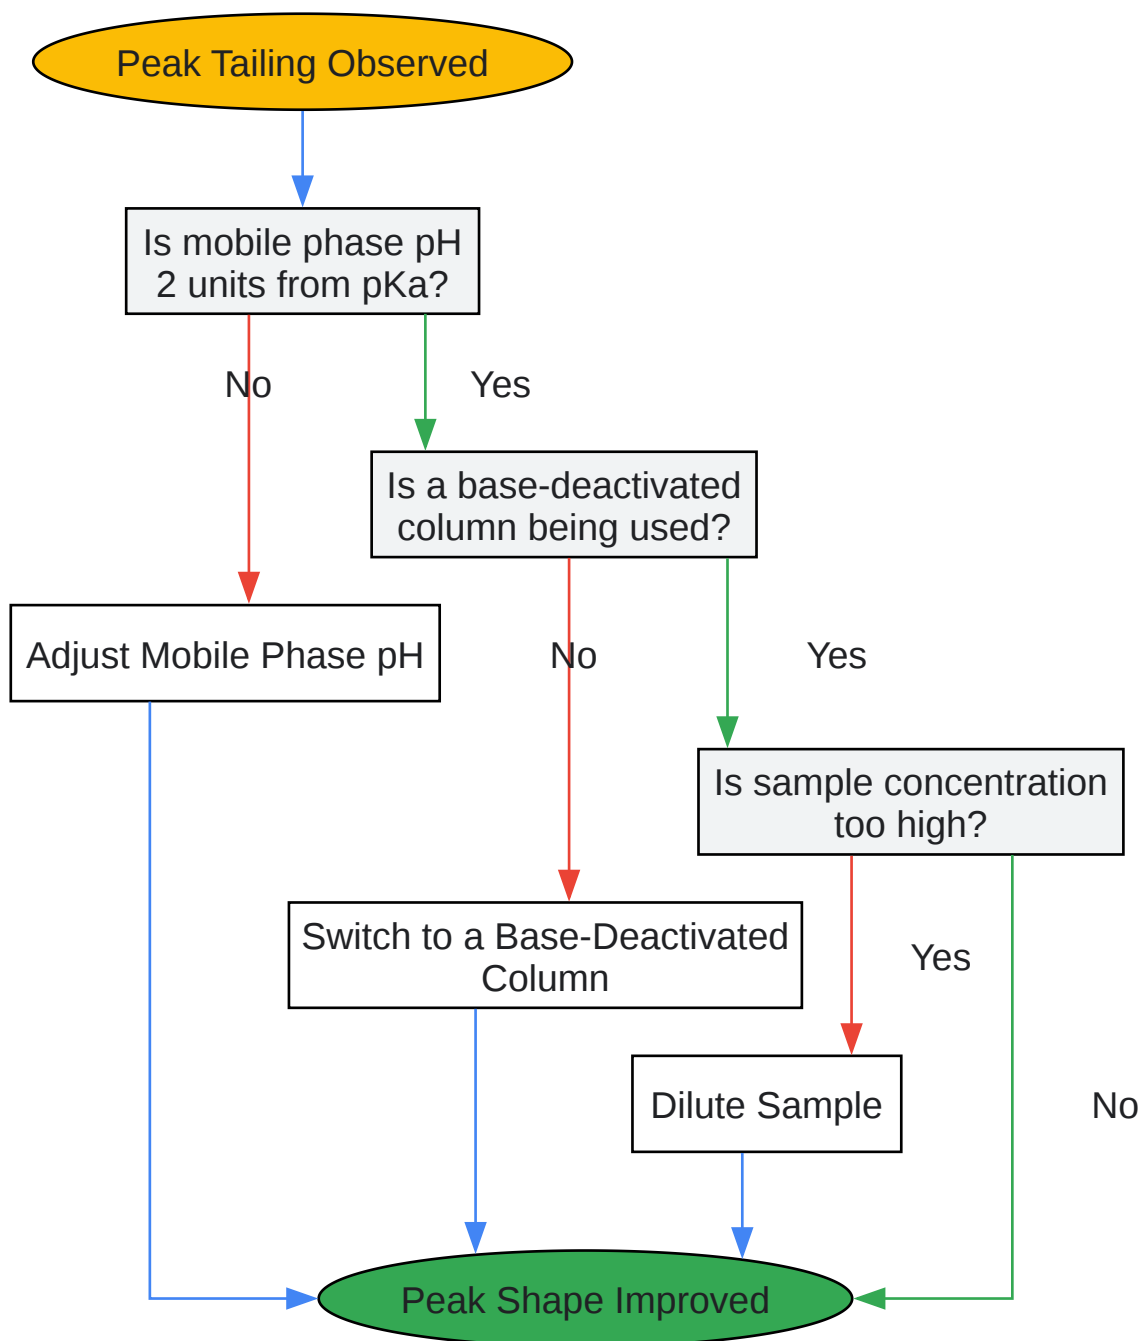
Peak Tailing Observed

Is mobile phase pH 2 units from pKa?

No

Yes

Is a base-deactivated column being used?

Adjust Mobile Phase pH

No

Yes

Is sample concentration too high?

Switch to a Base-Deactivated Column

Yes

Dilute Sample

No

Peak Shape Improved